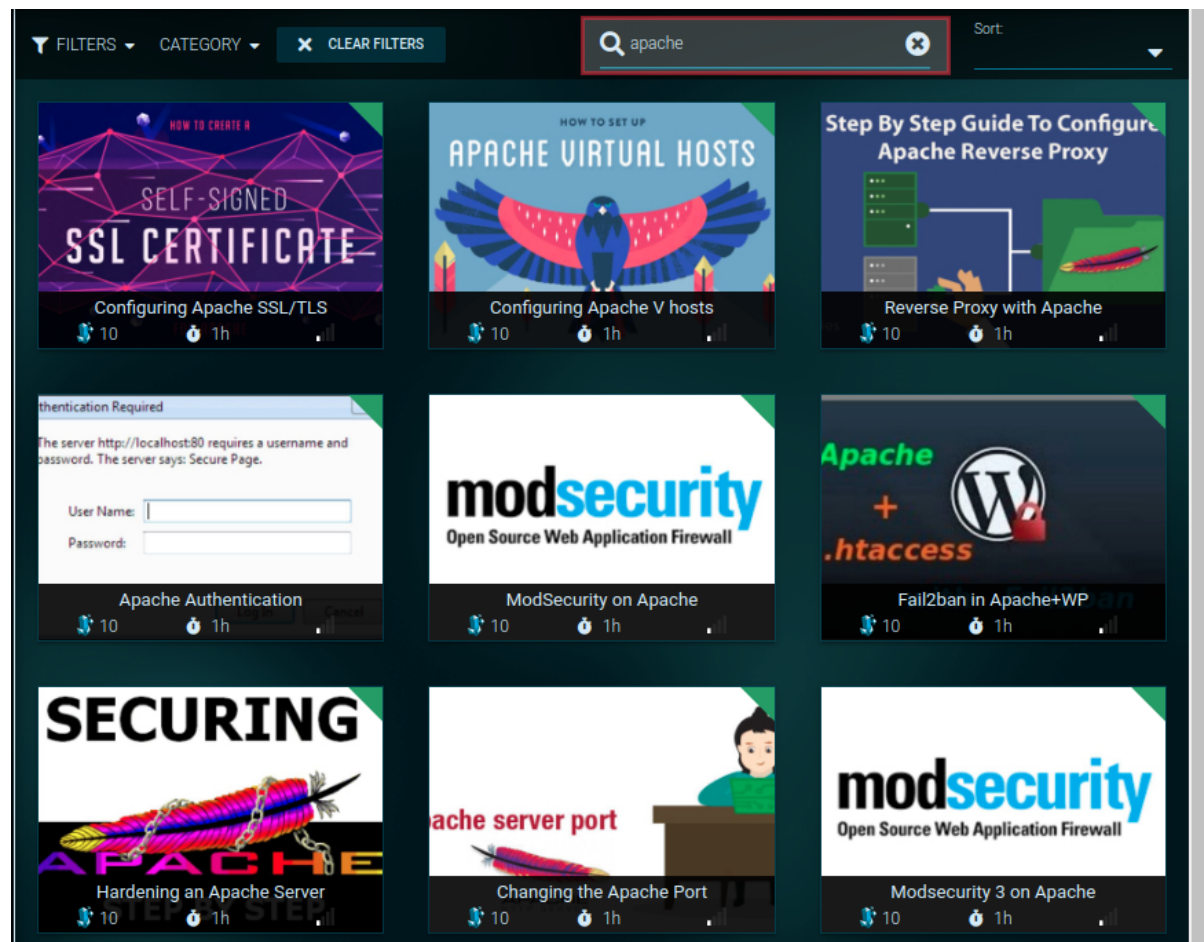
FILTERS CATEGORY CLEAR FILTERS

apache

Sort:

HOW TO CREATE A
SELF-SIGNED
SSL CERTIFICATE
Configuring Apache SSL/TLS
10 1h

HOW TO SET UP
APACHE VIRTUAL HOSTS
Configuring Apache V hosts
10 1h

Step By Step Guide To Configure
Apache Reverse Proxy
Reverse Proxy with Apache
10 1h

thentication Required
The server http://localhost:80 requires a username and password. The server says: Secure Page.
User Name:
Password:
Apache Authentication
10 1h

modsecurity
Open Source Web Application Firewall
ModSecurity on Apache
10 1h

Apache
+
.htaccess
Fail2ban in Apache+WP
10 1h

SECURING
APACHE
Hardening an Apache Server
10 1h

ache server port
Changing the Apache Port
10 1h

modsecurity
Open Source Web Application Firewall
Modsecurity 3 on Apache
10 1h